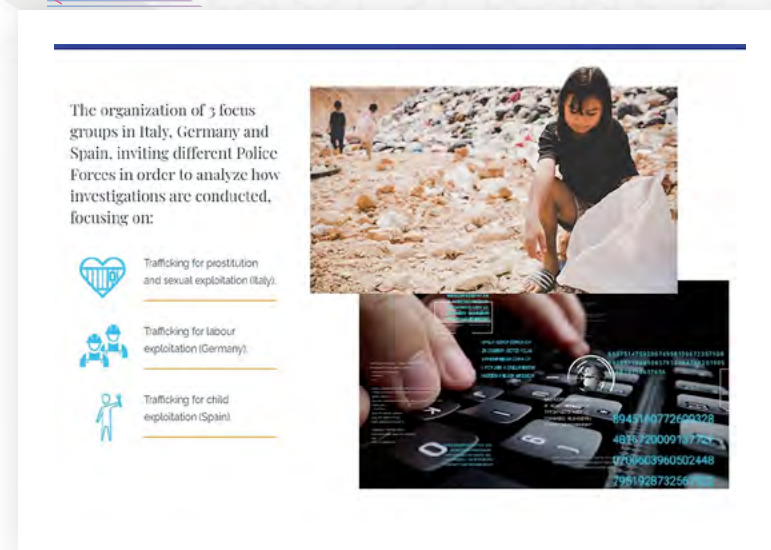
The organization of 3 focus groups in Italy, Germany and Spain, inviting different Police Forces in order to analyze how investigations are conducted, focusing on:

Trafficking for prostitution and sexual exploitation (Italy).

Trafficking for labour exploitation (Germany).

Trafficking for child exploitation (Spain).

8945160772609328
481672000913772
0700603960502448
7951928732567